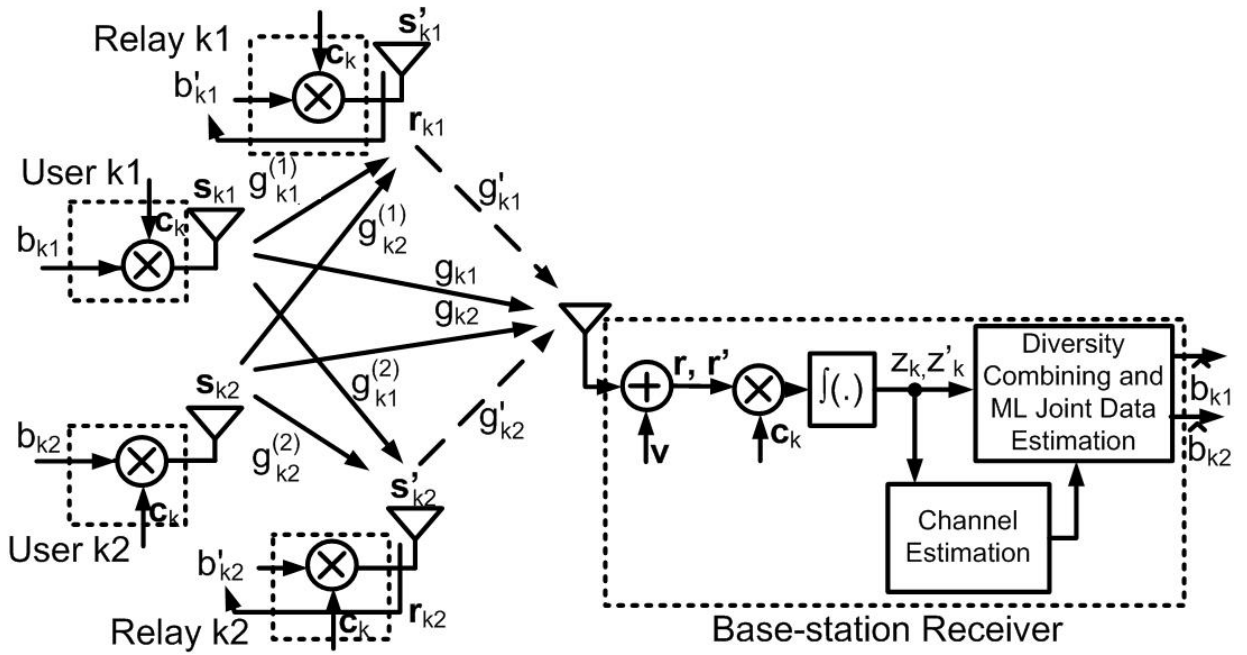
Relay k1

$\mathbf{c}_k$

$\mathbf{s}'_{k1}$

$b'_{k1}$

$\mathbf{r}_{k1}$

$g^{(1)}_{k1}$

$g'_{k1}$

User k1

$\mathbf{s}_{k1}$

$\mathbf{c}_k$

$g^{(1)}_{k2}$

$b_{k1}$

$g_{k1}$

$g_{k2}$

$\mathbf{s}_{k2}$

$g^{(2)}_{k1}$

$g'_{k2}$

$b_{k2}$

$g^{(2)}_{k2}$

$\mathbf{s}'_{k2}$

$\mathbf{c}_k$

User k2

$b'_{k2}$

$\mathbf{r}_{k2}$

Relay k2

$\mathbf{c}_k$

$\mathbf{r}$, $\mathbf{r}'$

$\mathbf{v}$

$\mathbf{c}_k$

$\int(.)$

$z_k, z'_k$

Diversity Combining and ML Joint Data Estimation

$\hat{b}_{k1}$

$\hat{b}_{k2}$

Channel Estimation

Base-station Receiver